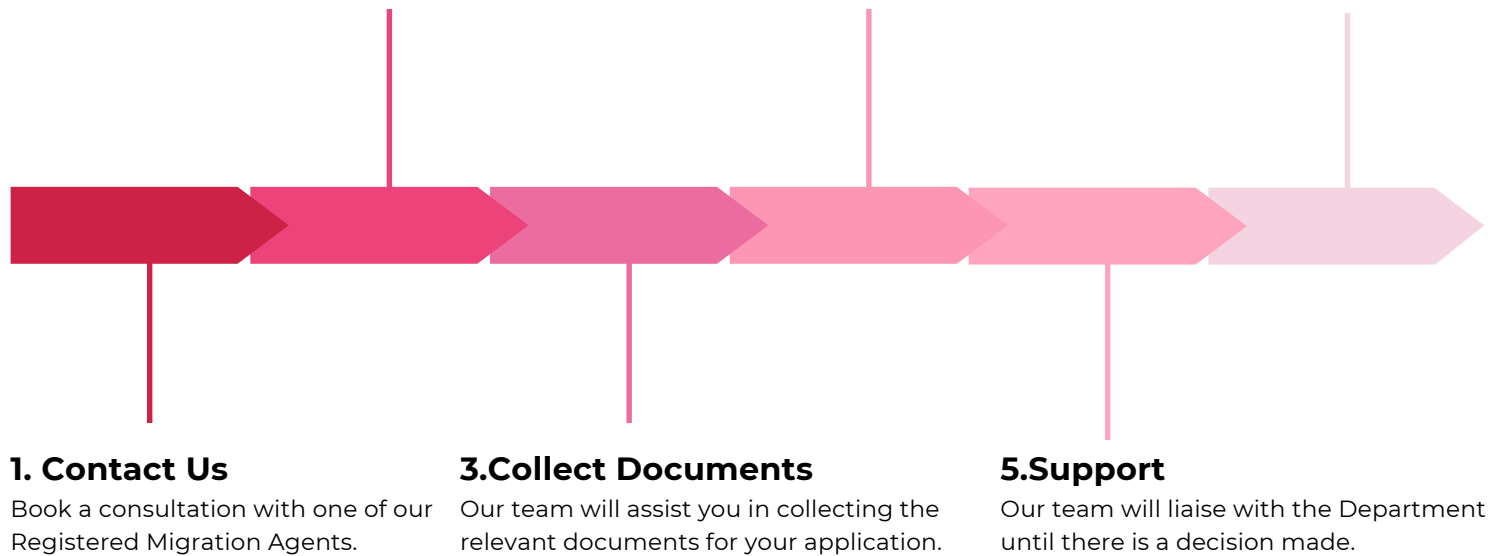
1. Contact Us
Book a consultation with one of our Registered Migration Agents.

3.Collect Documents
Our team will assist you in collecting the relevant documents for your application.

5.Support
Our team will liaise with the Department until there is a decision made.